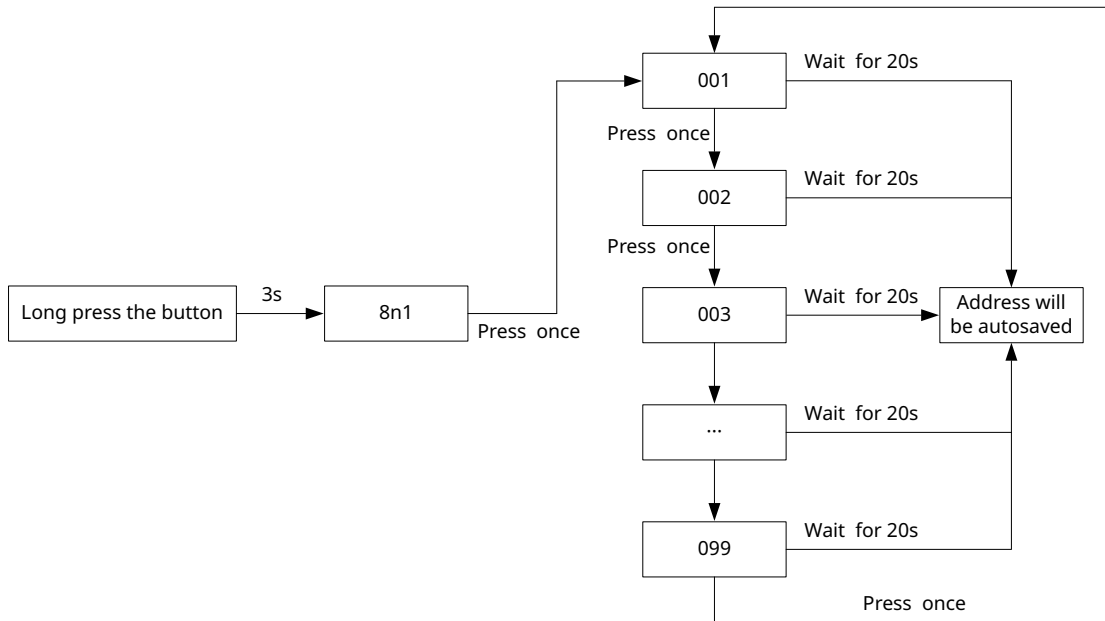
Long press the button

3s

8n1

Press once

001

Wait for 20s

Press once

002

Wait for 20s

Press once

003

Wait for 20s

Address will be autosaved

...

Wait for 20s

099

Wait for 20s

Press once